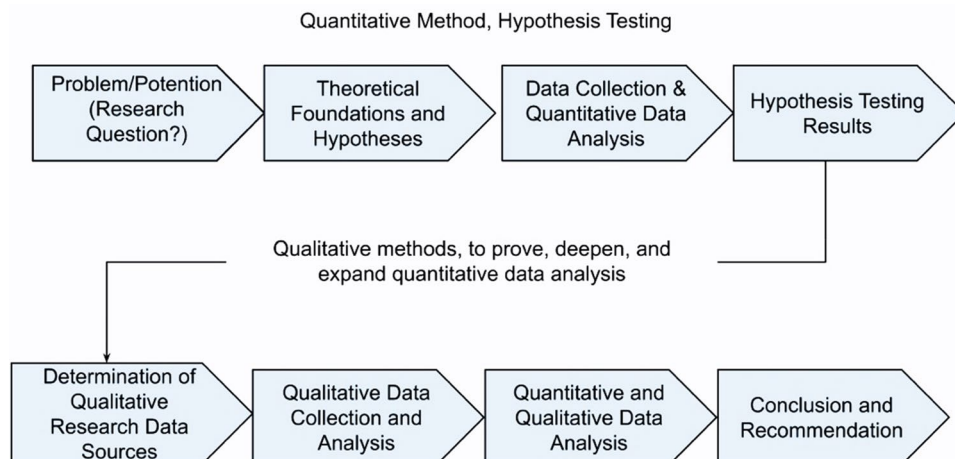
Quantitative Method, Hypothesis Testing

Problem/Potention (Research Question?)

Theoretical Foundations and Hypotheses

Data Collection & Quantitative Data Analysis

Hypothesis Testing Results

Qualitative methods, to prove, deepen, and expand quantitative data analysis

Determination of Qualitative Research Data Sources

Qualitative Data Collection and Analysis

Quantitative and Qualitative Data Analysis

Conclusion and Recommendation